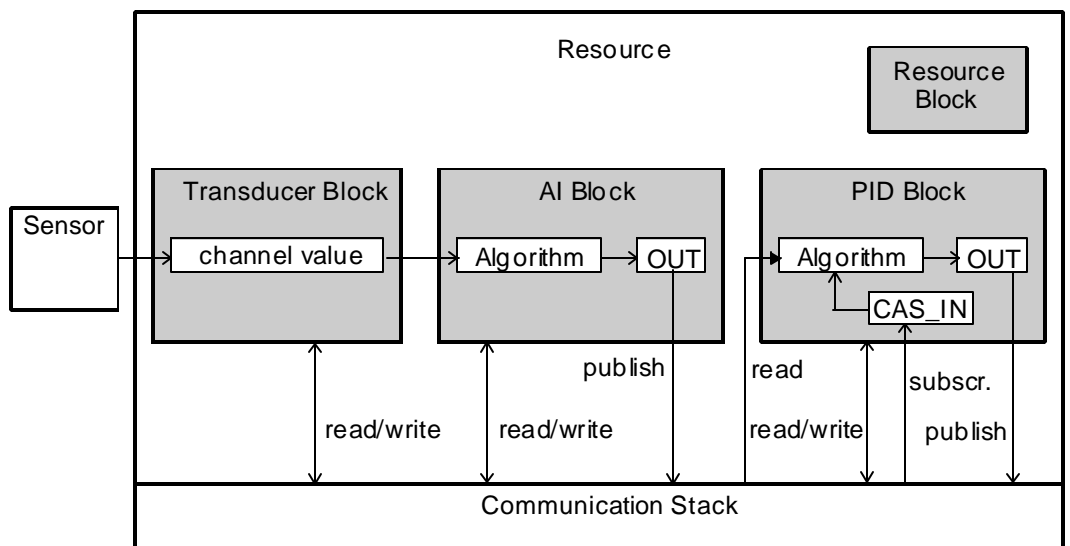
Resource

Resource Block

Sensor

Transducer Block

channel value

AI Block

Algorithm

OUT

PID Block

Algorithm

OUT

CAS_IN

publish

read

subscr.

read/write

read/write

read/write

publish

Communication Stack